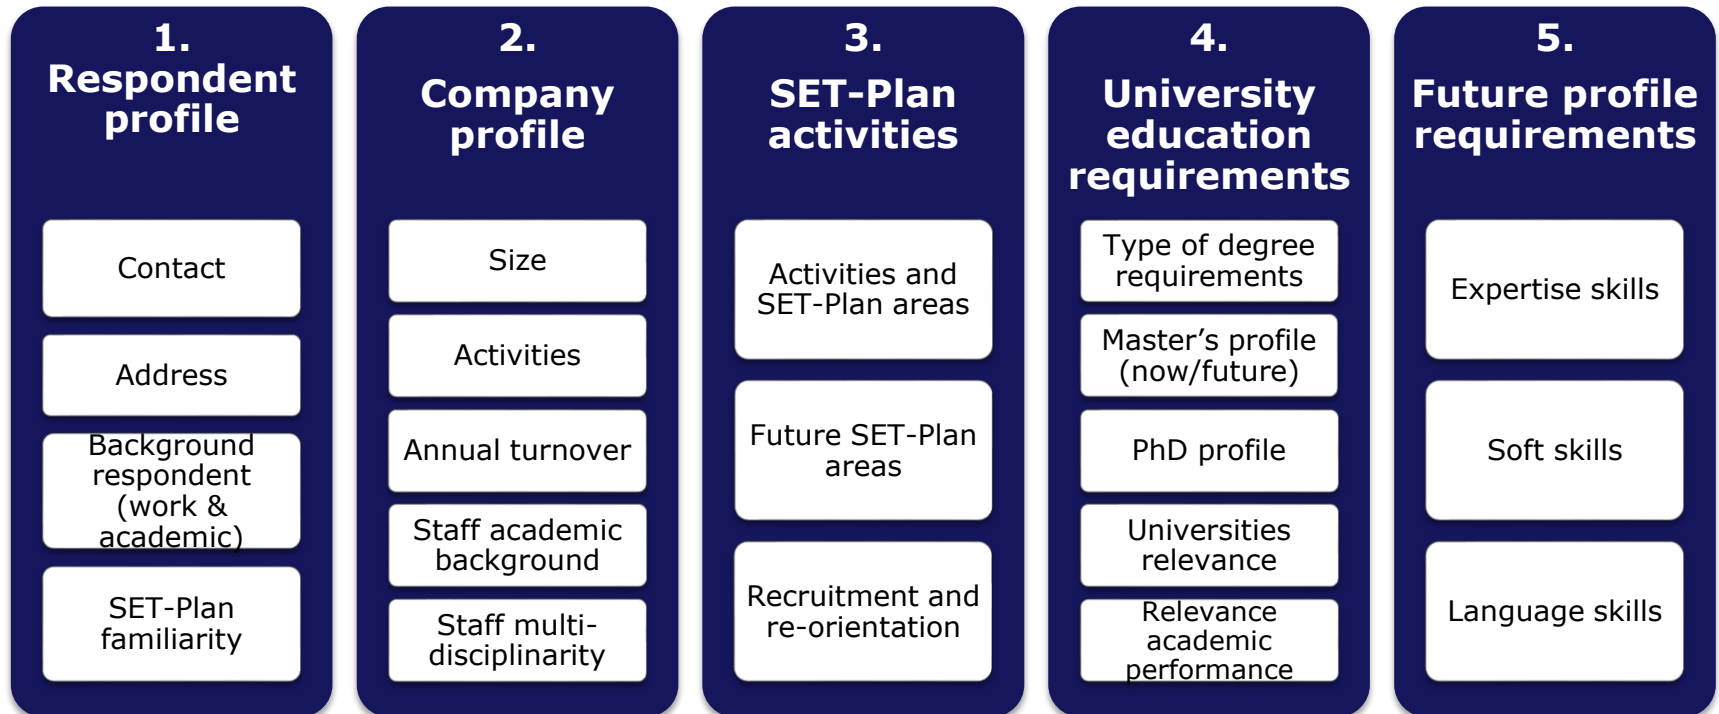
1. Respondent profile

Contact

Address

Background respondent (work & academic)

SET-Plan familiarity

2. Company profile

Size

Activities

Annual turnover

Staff academic background

Staff multi-disciplinarity

3. SET-Plan activities

Activities and SET-Plan areas

Future SET-Plan areas

Recruitment and re-orientation

4. University education requirements

Type of degree requirements

Master's profile (now/future)

PhD profile

Universities relevance

Relevance academic performance

5. Future profile requirements

Expertise skills

Soft skills

Language skills